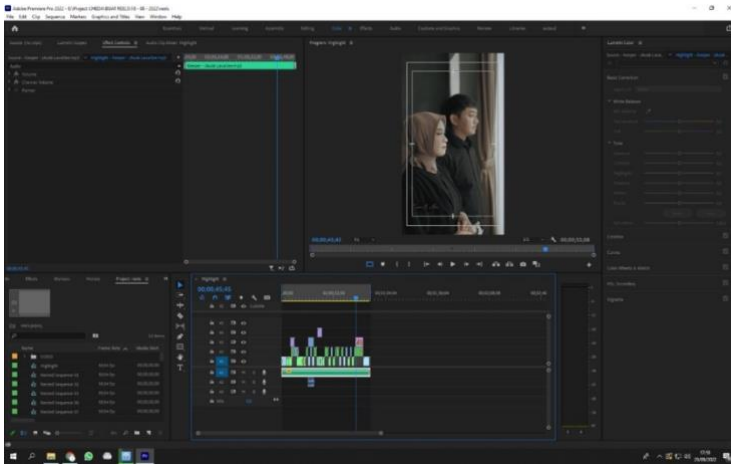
Adobe Premiere Pro 2022 - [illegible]
File Edit Clip Sequence Markers Graphics and Titles View Window Help
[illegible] Learning Assembly Editing Color Effects Audio Captions and Graphics Review Libraries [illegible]
Effect Controls ≡ Audio Clip Mixer: Highlight
Program: Highlight ≡
Lumetri Color ≡
Basic Correction
White Balance
Tone
Creative
Curves
Color Wheels & Match
HSL Secondary
Vignette
00;00;45;43
Fit
00;00;52;08
00;00;45;43
Project: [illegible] ≡
Highlight ≡
00;00;45;43
Name
Highlight
Nested Sequence 14
Nested Sequence 15
Nested Sequence 16
Nested Sequence 17
Nested Sequence 13
17:18
25/06/2022